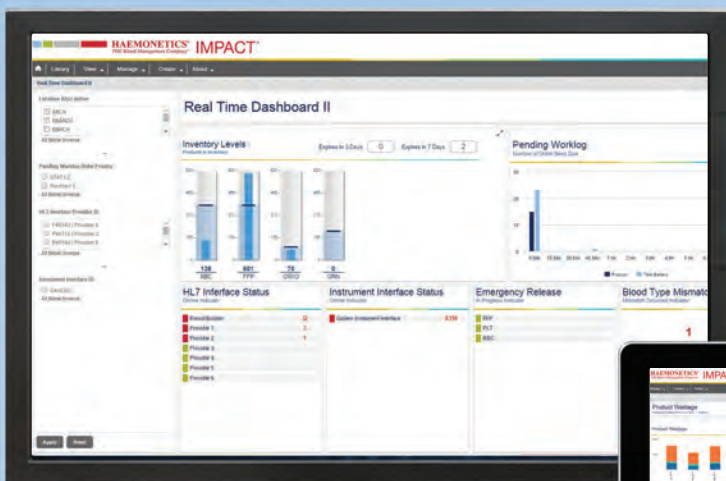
HAEMONETICS® IMPACT®
The Blood Management Company®

Library | View | Manage | Create | About

Real Time Dashboard II

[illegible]
BBCH
BBEND
BBRCH
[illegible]

Pending Worklist Order Priority
STAT LZ
Routine LZ
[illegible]

HL7 Interface Provider ID
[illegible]
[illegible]
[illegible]
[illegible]

Instrument Interface ID
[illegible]
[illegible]

Apply | Reset

Real Time Dashboard II

Inventory Levels
Products in Inventory
Expires in 3 Days 0 Expires in 7 Days 2

128 RBC
601 FFP
75 CRYO
0 GRN

Pending Worklog
Number of Orders Since Due

HL7 Interface Status
Online Indicator
Broadcaster
Provider 1
Provider 2
Provider 3
Provider 4
Provider 5
Provider 6

Instrument Interface Status
Online Indicator
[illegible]

Emergency Release
In Progress Indicator
FFP
PLT
RBC

Blood Type Mismatc
Mismatch Detected Indicator
1

HAEMONETICS IMPA
Product Wastage
Product Wastage